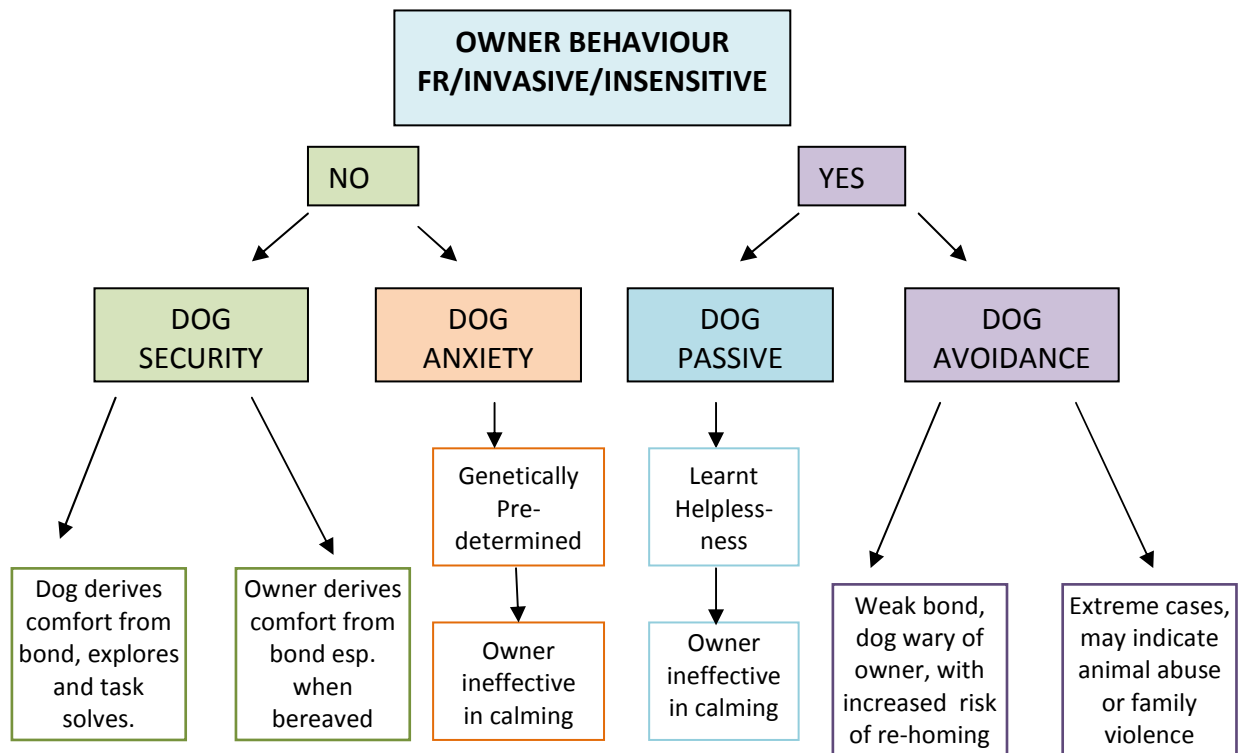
OWNER BEHAVIOUR FR/INVASIVE/INSENSITIVE

NO

YES

DOG SECURITY

DOG ANXIETY

DOG PASSIVE

DOG AVOIDANCE

Genetically Predetermined

Learnt Helplessness

Dog derives comfort from bond, explores and task solves.

Owner derives comfort from bond esp. when bereaved

Owner ineffective in calming

Owner ineffective in calming

Weak bond, dog wary of owner, with increased risk of re-homing

Extreme cases, may indicate animal abuse or family violence